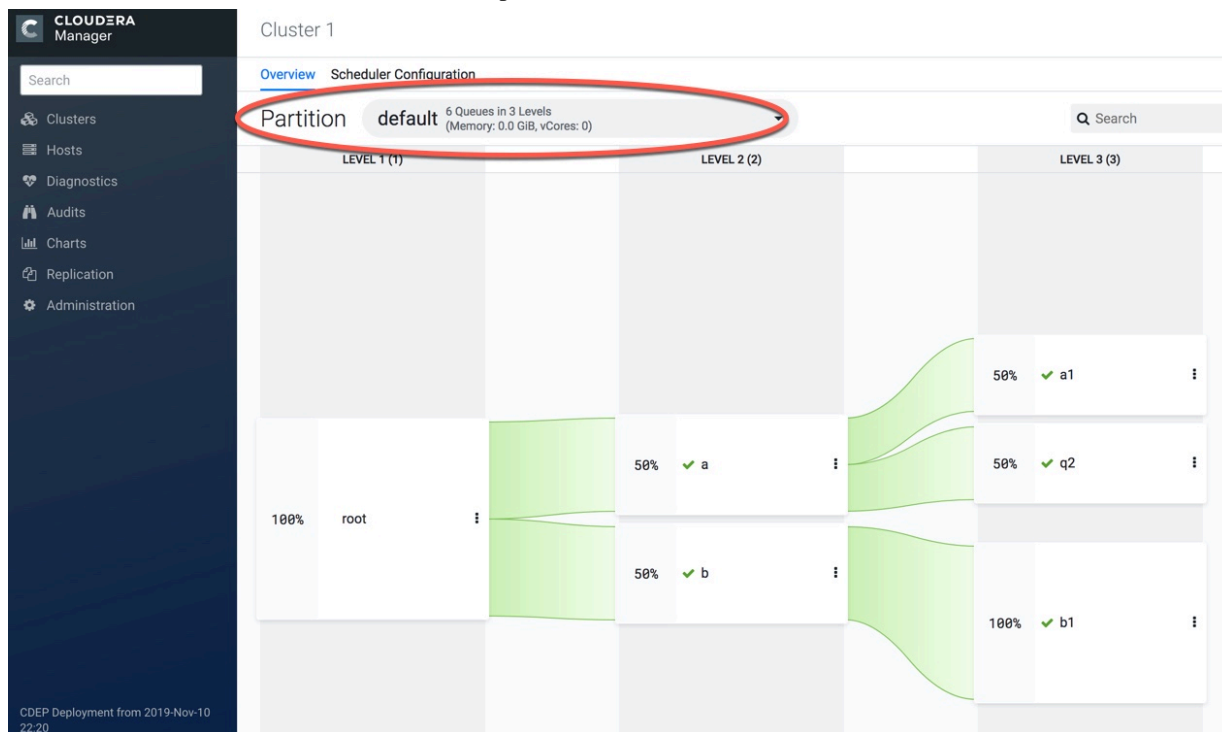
CLOUDERA Manager

Search

Clusters
Hosts
Diagnostics
Audits
Charts
Replication
Administration

CDEP Deployment from 2019-Nov-10 22:20

Cluster 1

Overview Scheduler Configuration

Partition default 6 Queues in 3 Levels (Memory: 0.0 GiB, vCores: 0)

Search

LEVEL 1 (1)

LEVEL 2 (2)

LEVEL 3 (3)

100% root

50% a

50% b

50% a1

50% q2

100% b1